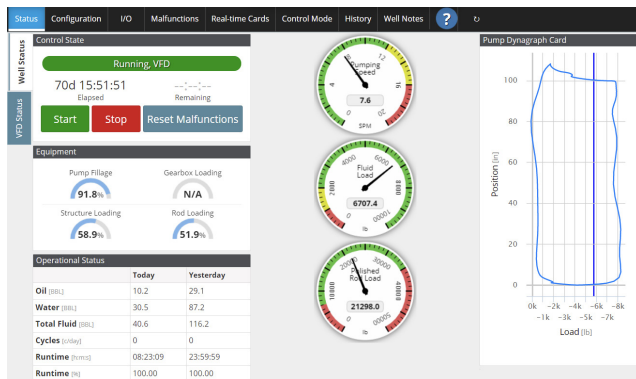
Status Configuration I/O Malfunctions Real-time Cards Control Mode History Well Notes ?

Well Status

VFD Status

Control State

Running, VFD

70d 15:51:51
Elapsed

--:--:--
Remaining

Start Stop Reset Malfunctions

Equipment

Pump Fillage
91.8%

Gearbox Loading
N/A

Structure Loading
58.9%

Rod Loading
51.9%

Operational Status

| | Today | Yesterday |
|---|---|---|
| Oil [BBL] | 10.2 | 29.1 |
| Water [BBL] | 30.5 | 87.2 |
| Total Fluid [BBL] | 40.6 | 116.2 |
| Cycles [c/day] | 0 | 0 |
| Runtime [h:m:s] | 08:23:09 | 23:59:59 |
| Runtime [%] | 100.00 | 100.00 |

Pumping Speed
12
8
4
16
0
7.6
SPM

Fluid Load
2000
4000
6000
8000
0
10000
6707.4
lb

Polished Rod Load
20000
30000
40000
10000
0
50000
21298.0
lb

Pump Dynagraph Card

Position [in]
100
80
60
40
20
0

0k −1k −2k −3k −4k −5k −6k −7k −8k
Load [lb]